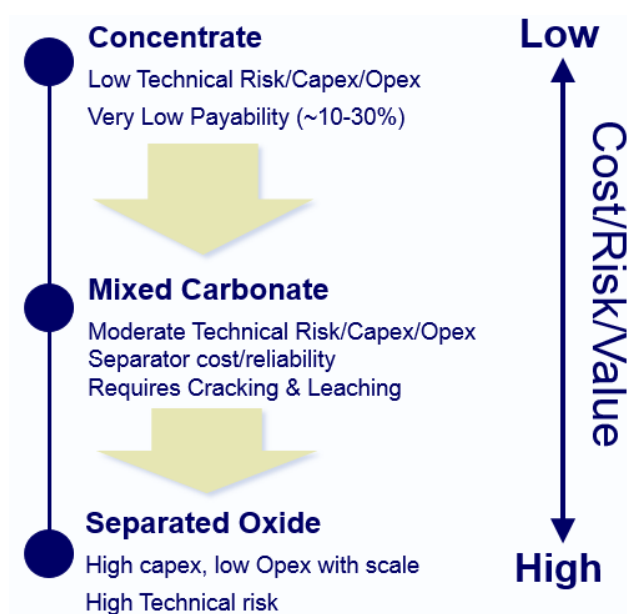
Concentrate

Low Technical Risk/Capex/Opex

Very Low Payability (~10-30%)

Mixed Carbonate

Moderate Technical Risk/Capex/Opex
Separator cost/reliability
Requires Cracking & Leaching

Separated Oxide

High capex, low Opex with scale

High Technical risk

Low

Cost/Risk/Value

High